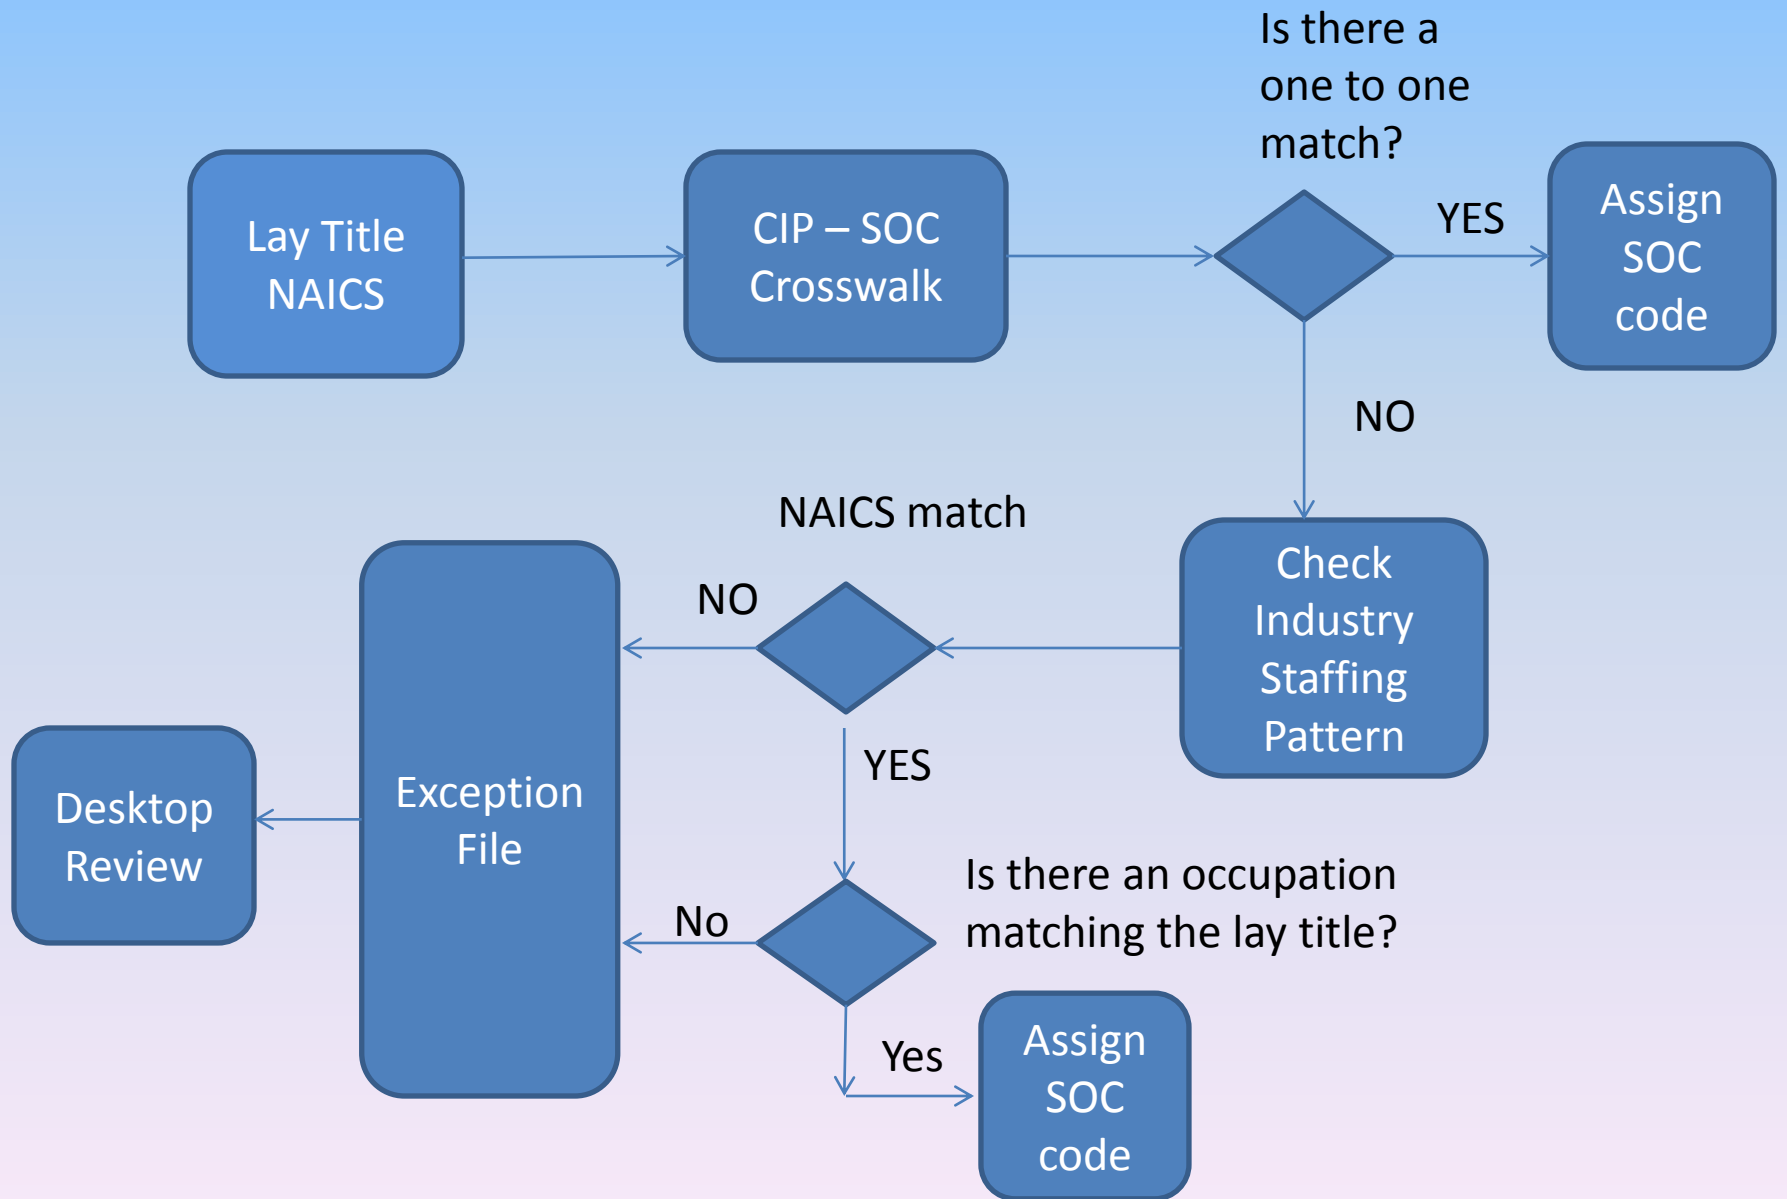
Lay Title NAICS

CIP – SOC Crosswalk

Is there a one to one match?

YES

Assign SOC code

NO

NAICS match

Check Industry Staffing Pattern

NO

YES

Exception File

Desktop Review

Is there an occupation matching the lay title?

No

Yes

Assign SOC code